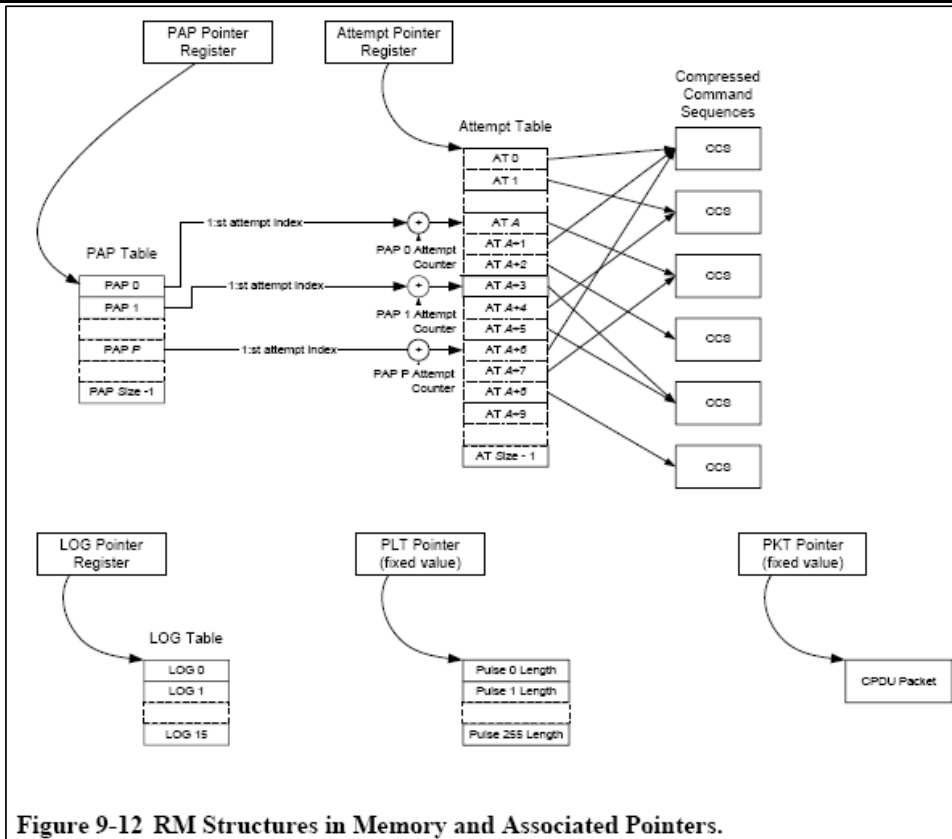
PAP Pointer Register

Attempt Pointer Register

Compressed Command Sequences

Attempt Table

AT 0
AT 1
AT A
AT A+1
AT A+2
AT A+3
AT A+4
AT A+5
AT A+6
AT A+7
AT A+8
AT A+9
AT Size - 1

CCS
CCS
CCS
CCS
CCS
CCS

PAP Table

PAP 0
PAP 1
PAP P
PAP Size -1

1:st attempt index
1:st attempt index
1:st attempt index

+
PAP 0 Attempt Counter
+
PAP 1 Attempt Counter
+
PAP P Attempt Counter

LOG Pointer Register

PLT Pointer (fixed value)

PKT Pointer (fixed value)

LOG Table

LOG 0
LOG 1
LOG 15

Pulse 0 Length
Pulse 1 Length
Pulse 255 Length

CPDU Packet

Figure 9-12 RM Structures in Memory and Associated Pointers.